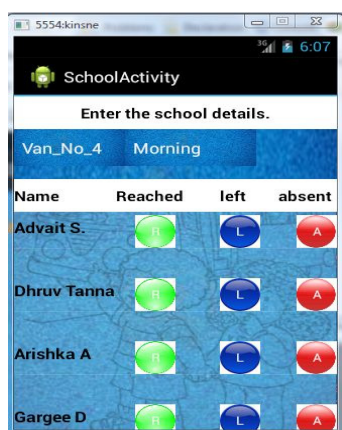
5554:kinsne

3G 6:07

SchoolActivity

Enter the school details.

Van_No_4 Morning

| Name | Reached | left | absent |
|---|---|---|---|
| Advait S. | R | L | A |
| Dhruv Tanna | R | L | A |
| Arishka A | R | L | A |
| Gargee D | R | L | A |